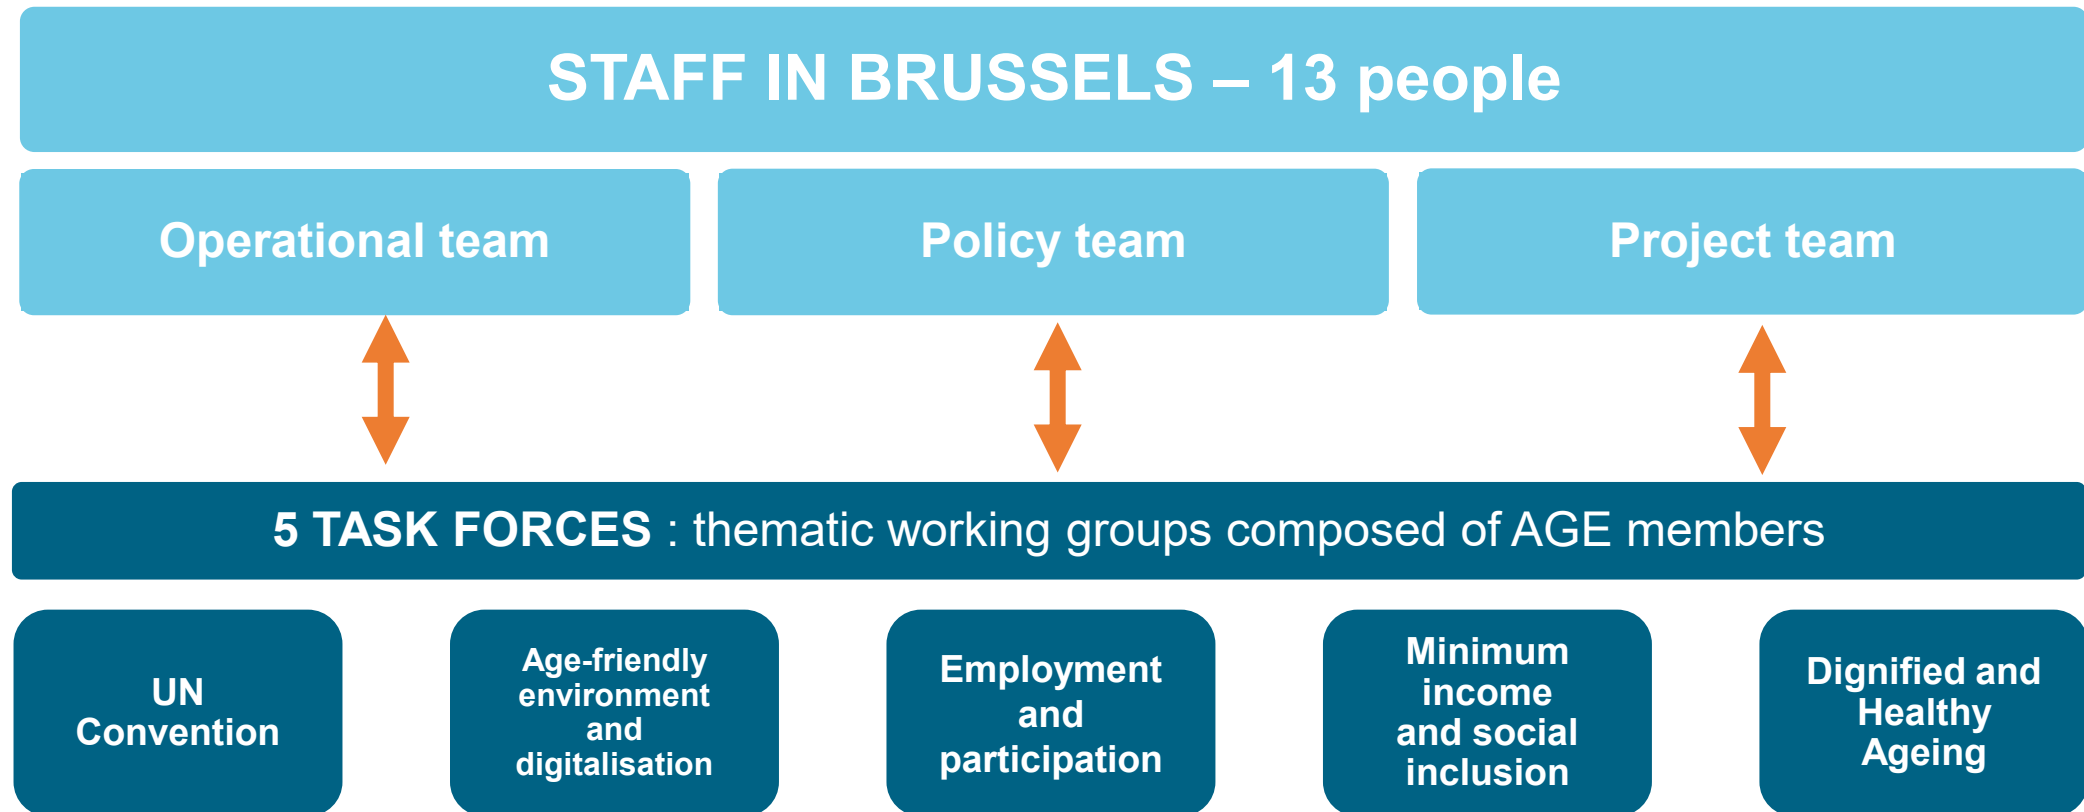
STAFF IN BRUSSELS – 13 people

Operational team

Policy team

Project team

5 TASK FORCES : thematic working groups composed of AGE members

UN Convention

Age-friendly environment and digitalisation

Employment and participation

Minimum income and social inclusion

Dignified and Healthy Ageing